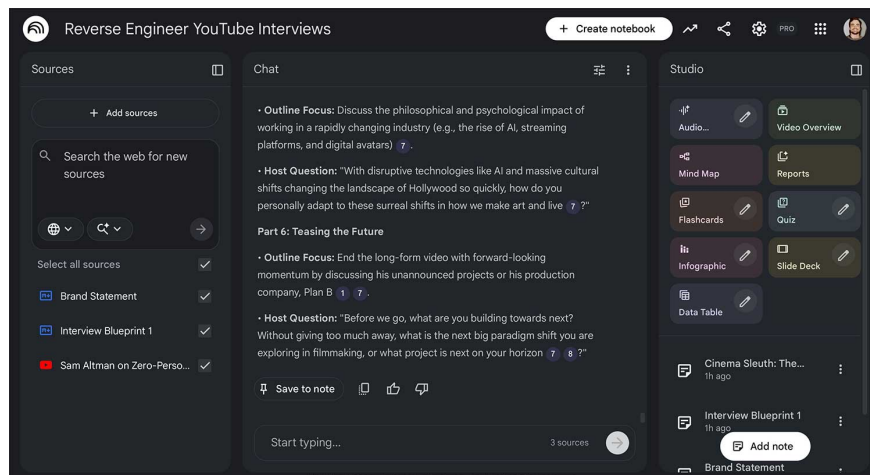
Reverse Engineer YouTube Interviews

+ Create notebook

PRO

Sources

+ Add sources

Search the web for new sources

Select all sources

Brand Statement

Interview Blueprint 1

Sam Altman on Zero-Perso...

Chat

• **Outline Focus:** Discuss the philosophical and psychological impact of working in a rapidly changing industry (e.g., the rise of AI, streaming platforms, and digital avatars) 7.

• **Host Question:** "With disruptive technologies like AI and massive cultural shifts changing the landscape of Hollywood so quickly, how do you personally adapt to these surreal shifts in how we make art and live 7 ?"

**Part 6: Teasing the Future**

• **Outline Focus:** End the long-form video with forward-looking momentum by discussing his unannounced projects or his production company, Plan B 1 7.

• **Host Question:** "Before we go, what are you building towards next? Without giving too much away, what is the next big paradigm shift you are exploring in filmmaking, or what project is next on your horizon 7 8 ?"

Save to note

Start typing...

3 sources

Studio

Audio...

Video Overview

Mind Map

Reports

Flashcards

Quiz

Infographic

Slide Deck

Data Table

Cinema Sleuth: The...
1h ago

Interview Blueprint 1
1h ago

Add note

Brand Statement